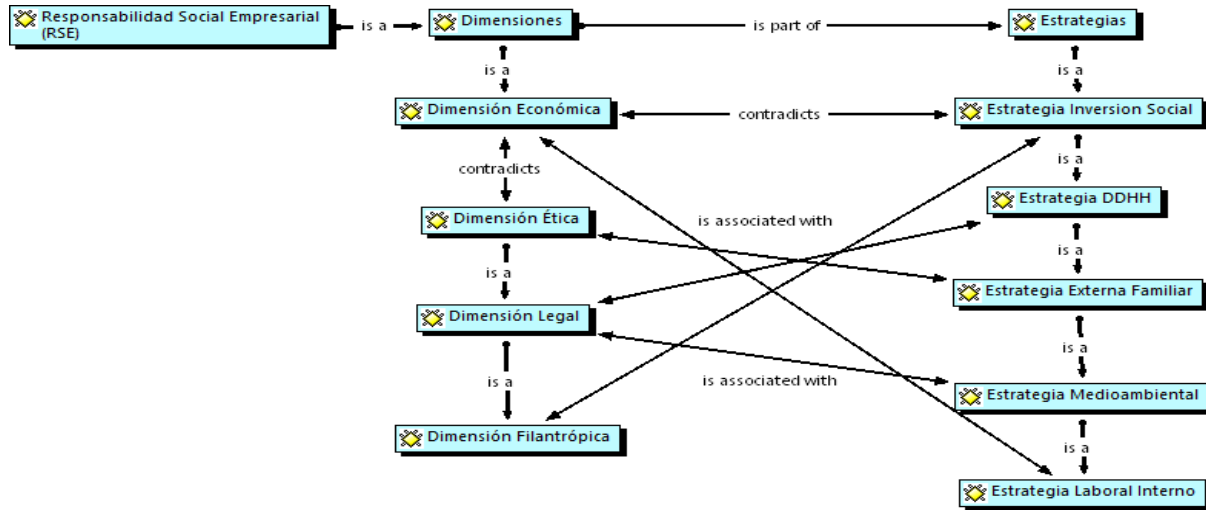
Responsabilidad Social Empresarial (RSE)

is a

Dimensiones

is part of

Estrategias

is a

is a

Dimensión Económica

contradicts

Estrategia Inversion Social

is a

contradicts

Estrategia DDHH

Dimensión Ética

is associated with

is a

is a

Estrategia Externa Familiar

Dimensión Legal

is a

is a

is associated with

Estrategia Medioambiental

Dimensión Filantrópica

is a

Estrategia Laboral Interno